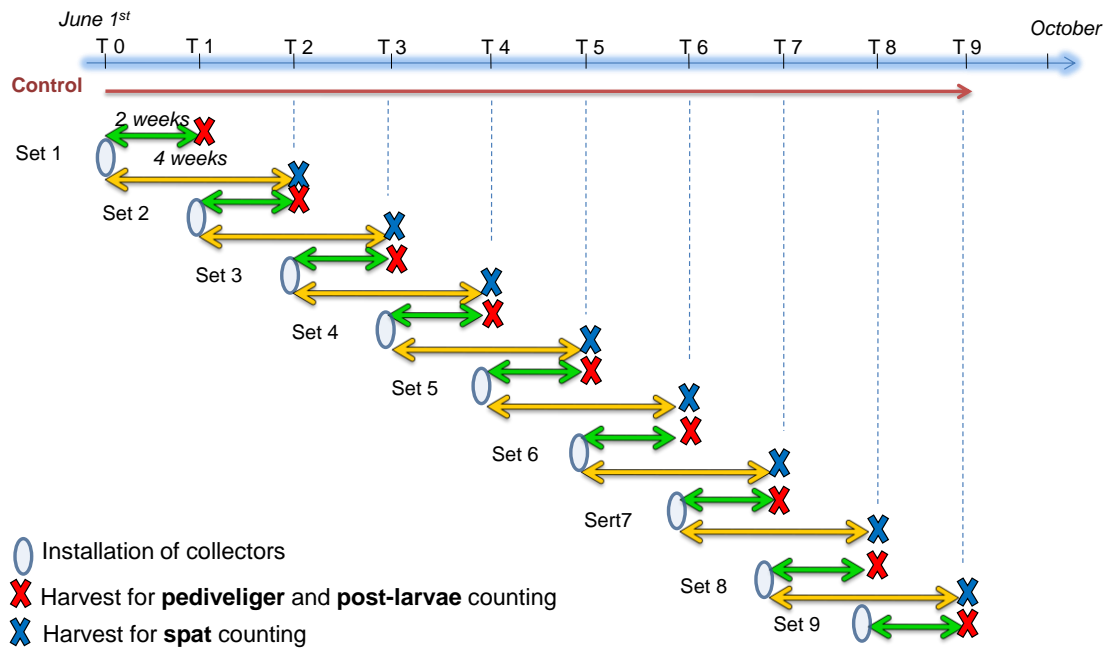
June 1$^{st}$

October

T 0 T 1 T 2 T 3 T 4 T 5 T 6 T 7 T 8 T 9

Control

2 weeks

4 weeks

Set 1

Set 2

Set 3

Set 4

Set 5

Set 6

Sert7

Set 8

Set 9

Installation of collectors

Harvest for **pediveliger** and **post-larvae** counting

Harvest for **spat** counting